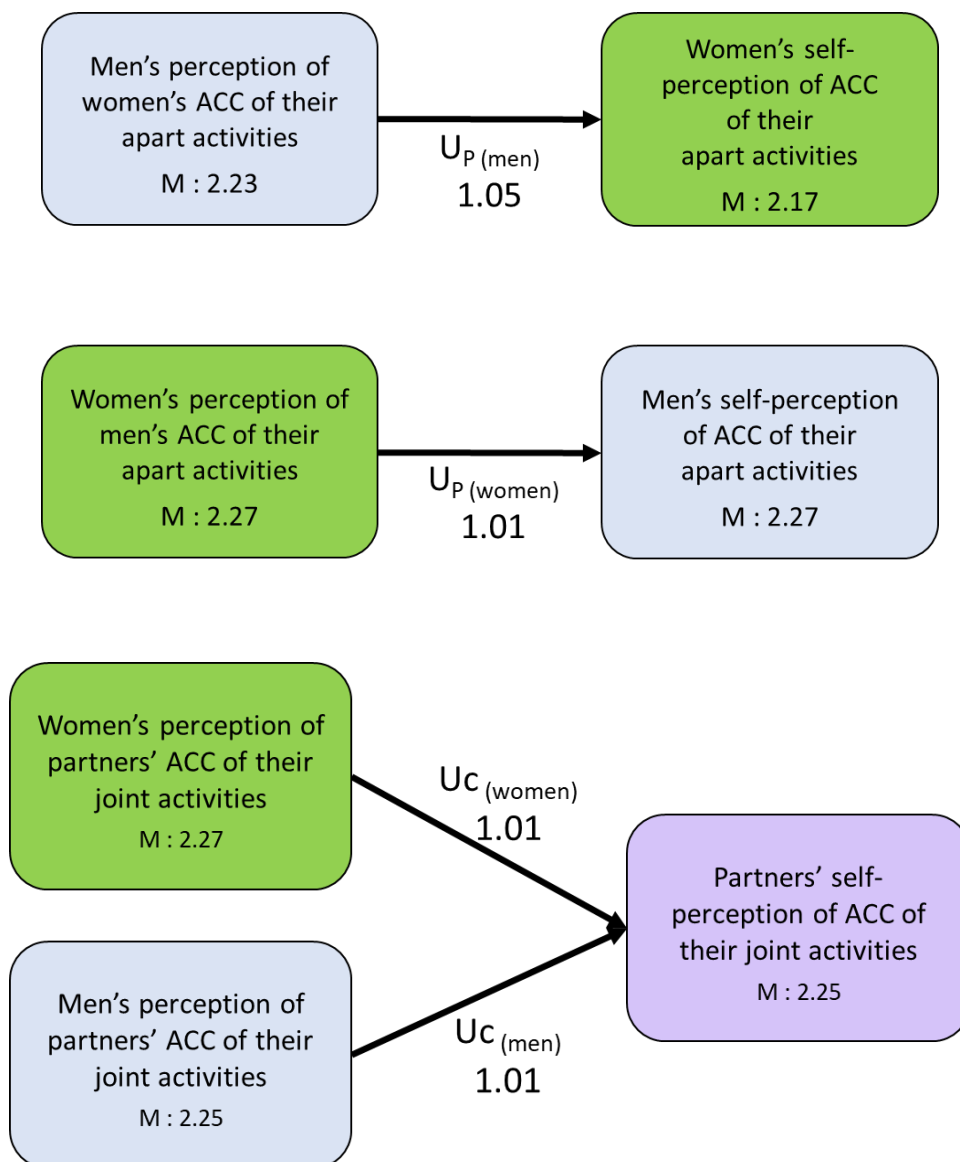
Men's perception of women's ACC of their apart activities
M : 2.23

$U_{P\ (men)}$
1.05

Women's self-perception of ACC of their apart activities
M : 2.17

Women's perception of men's ACC of their apart activities
M : 2.27

$U_{P\ (women)}$
1.01

Men's self-perception of ACC of their apart activities
M : 2.27

Women's perception of partners' ACC of their joint activities
M : 2.27

$Uc_{(women)}$
1.01

Partners' self-perception of ACC of their joint activities
M : 2.25

Men's perception of partners' ACC of their joint activities
M : 2.25

$Uc_{(men)}$
1.01